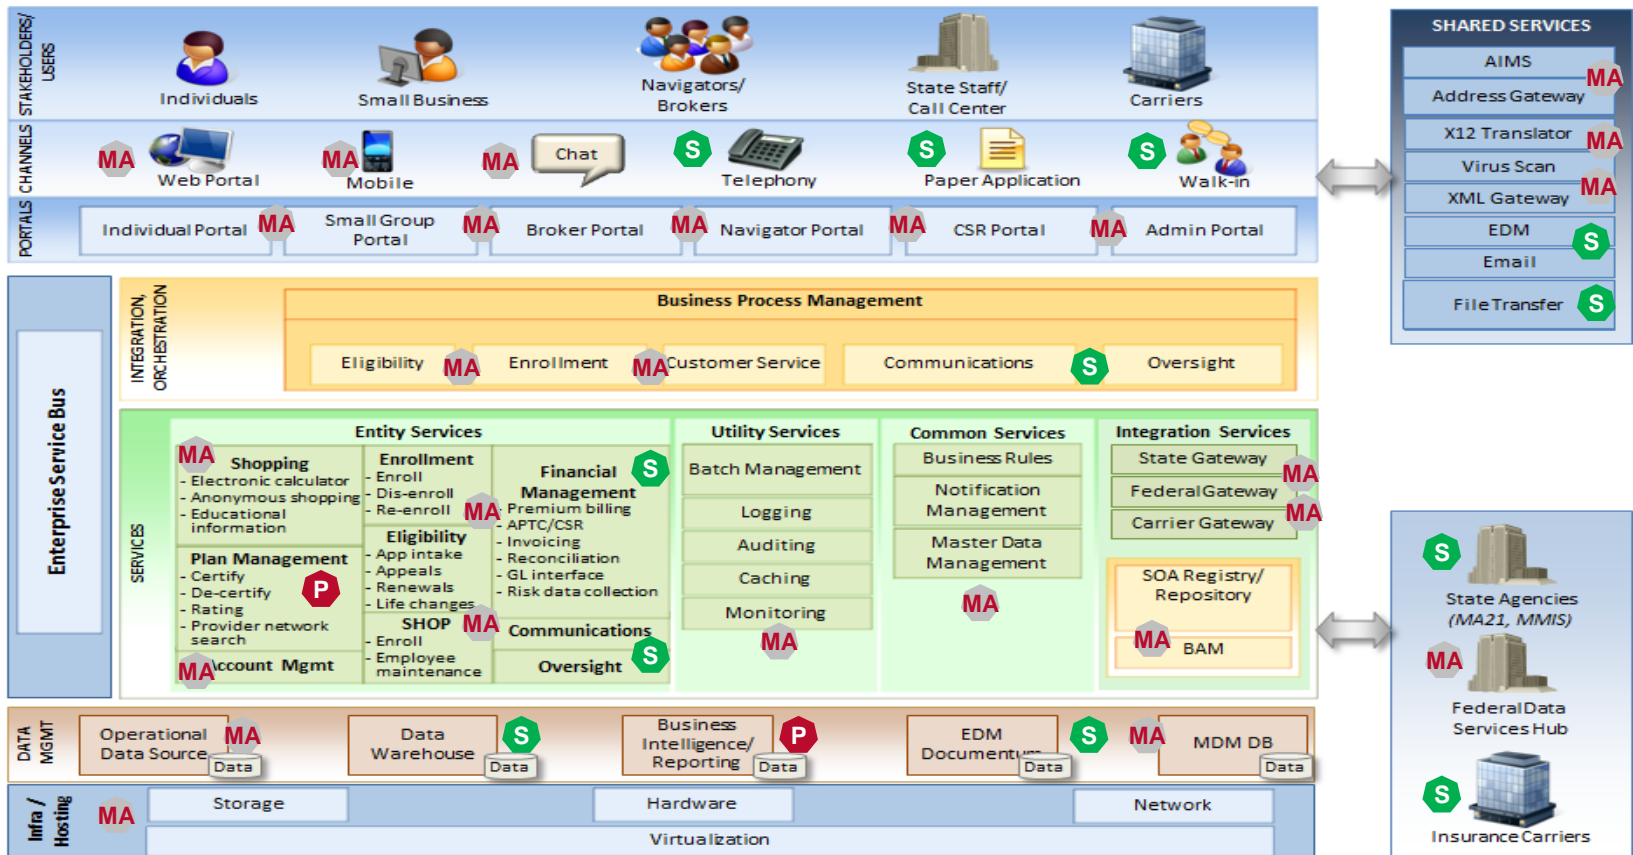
STAKEHOLDERS/ USERS

Individuals

Small Business

Navigators/ Brokers

State Staff/ Call Center

Carriers

CHANNELS

MA Web Portal

MA Mobile

MA Chat

S Telephony

S Paper Application

S Walk-in

PORTALS

Individual Portal MA

Small Group Portal MA

Broker Portal MA

Navigator Portal MA

CSR Portal MA

Admin Portal

SHARED SERVICES

AIMS

MA Address Gateway

X12 Translator MA

Virus Scan

XML Gateway MA

EDM S

Email

File Transfer S

Enterprise Service Bus

INTEGRATION, ORCHESTRATION

Business Process Management

Eligibility MA

Enrollment MA

Customer Service

Communications S

Oversight

SERVICES

Entity Services

MA Shopping
- Electronic calculator
- Anonymous shopping
- Educational information

Enrollment
- Enroll
- Dis-enroll
- Re-enroll MA

Financial Management S
- Premium billing
- APTC/CSR
- Invoicing
- Reconciliation
- GL interface
- Risk data collection

Plan Management P
- Certify
- De-certify
- Rating
- Provider network search

Eligibility
- App intake
- Appeals
- Renewals
- Life changes

SHOP MA
- Enroll
- Employee maintenance

Communications

Oversight S

MA Account Mgmt

Utility Services

Batch Management

Logging

Auditing

Caching

Monitoring

MA

Common Services

Business Rules

Notification Management

Master Data Management

MA

Integration Services

State Gateway MA

Federal Gateway MA

Carrier Gateway MA

SOA Registry/ Repository

MA BAM

S State Agencies (MA21, MMIS)

MA Federal Data Services Hub

S Insurance Carriers

DATA MGMT

Operational Data Source MA Data

Data Warehouse S Data

Business Intelligence/ Reporting P Data

EDM Document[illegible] S Data

MA MDM DB Data

Infra / Hosting MA

Storage

Hardware

Network

Virtualization